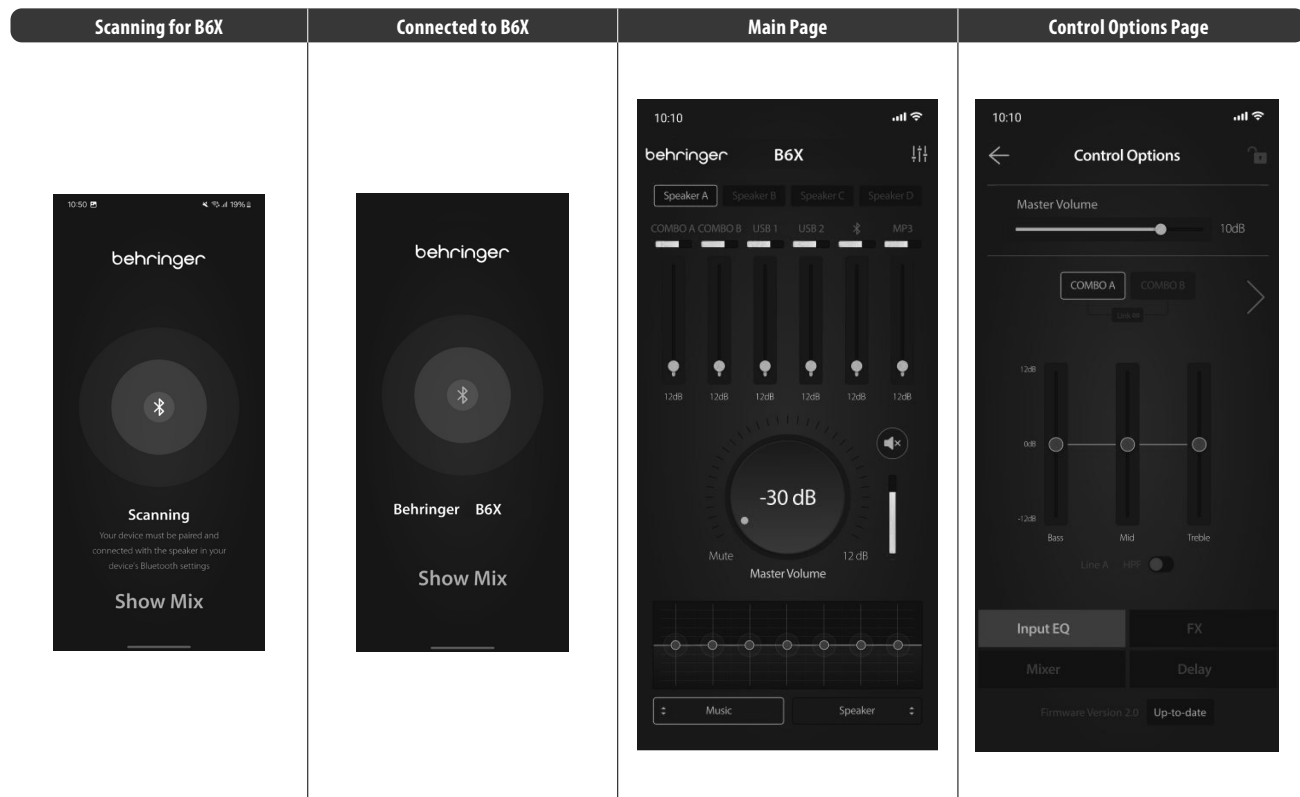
Scanning for B6X

10:50 19%

behringer

Scanning
Your device must be paired and connected with the speaker in your device's Bluetooth settings

Show Mix

Connected to B6X

behringer

Behringer B6X

Show Mix

Main Page

10:10

behringer B6X

Speaker A Speaker B Speaker C Speaker D

COMBO A COMBO B USB 1 USB 2 MP3

12dB 12dB 12dB 12dB 12dB 12dB

-30 dB

Mute 12 dB

Master Volume

Music Speaker

Control Options Page

10:10

Control Options

Master Volume 10dB

COMBO A COMBO B

Link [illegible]

12dB

0dB

-12dB

Bass Mid Treble

Line A HPF

Input EQ FX

Mixer Delay

Firmware Version 2.0 Up-to-date